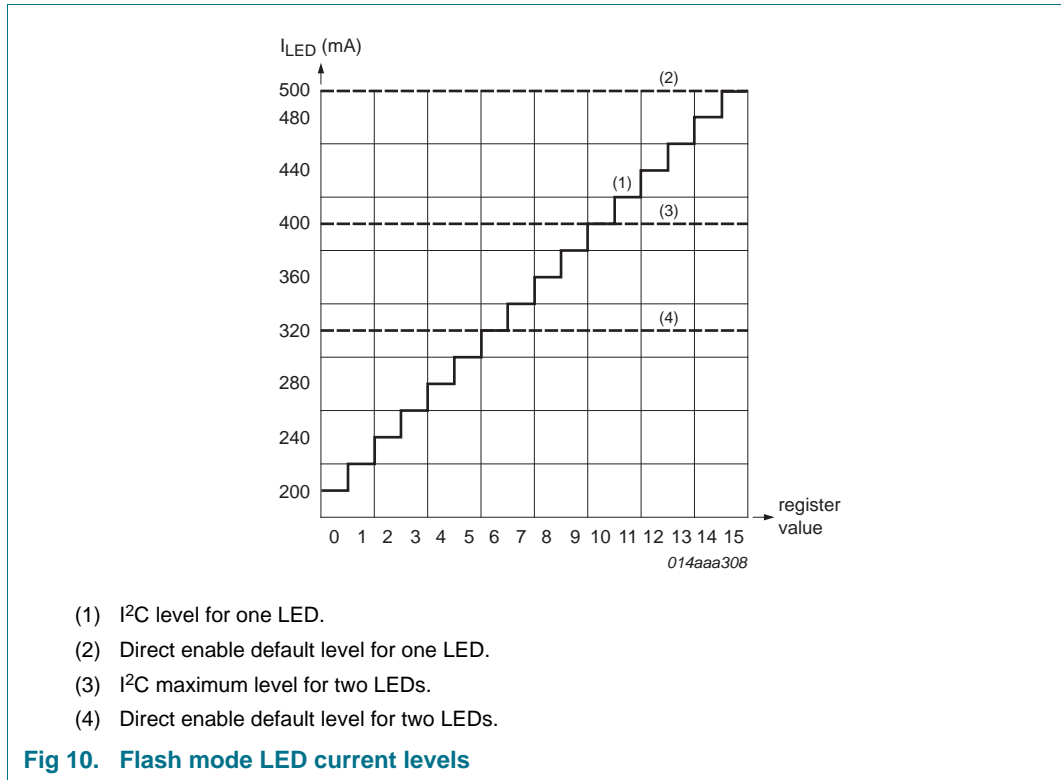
$I_{LED}$ (mA)

500
480
440
400
360
320
280
240
200

(2)
(1)
(3)
(4)

register value

0 1 2 3 4 5 6 7 8 9 10 11 12 13 14 15

014aaa308

(1) $I^2C$ level for one LED.

(2) Direct enable default level for one LED.

(3) $I^2C$ maximum level for two LEDs.

(4) Direct enable default level for two LEDs.

Fig 10. Flash mode LED current levels